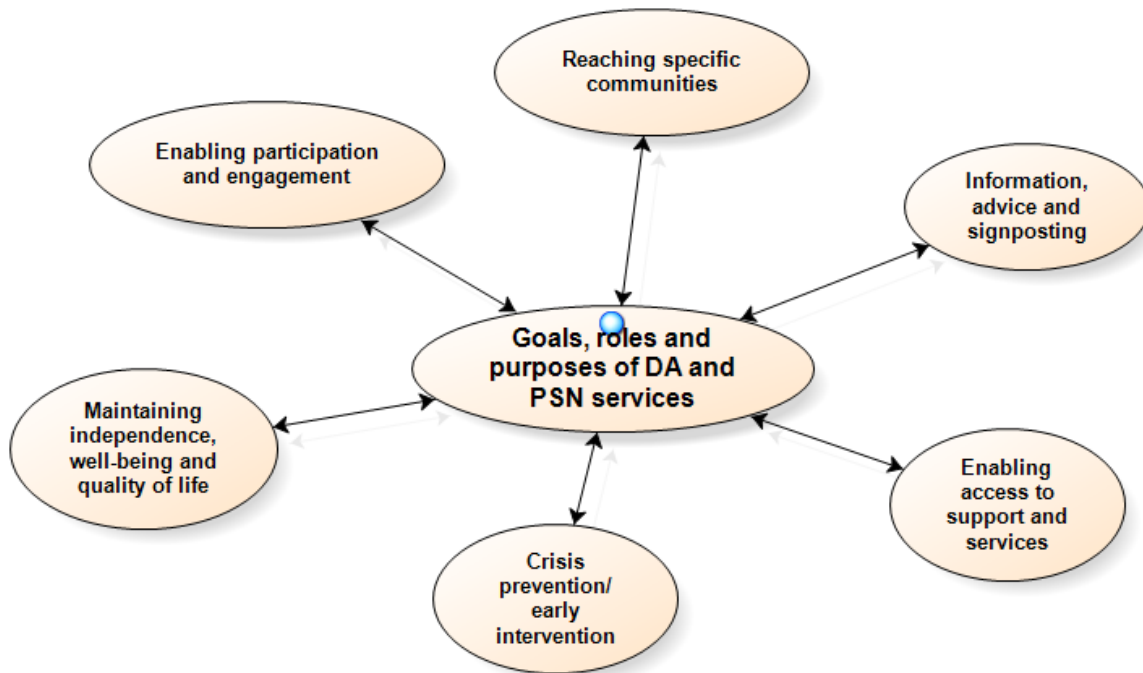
Reaching specific communities

Enabling participation and engagement

Information, advice and signposting

Goals, roles and purposes of DA and PSN services

Maintaining independence, well-being and quality of life

Enabling access to support and services

Crisis prevention/ early intervention